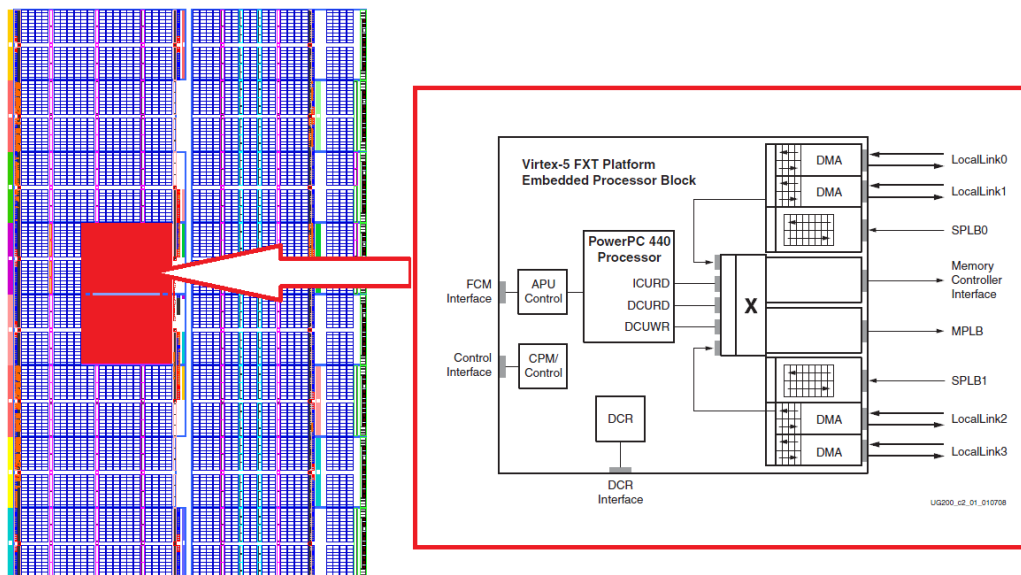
Virtex-5 FXT Platform
Embedded Processor Block

DMA
DMA
LocalLink0
LocalLink1
SPLB0

PowerPC 440
Processor

FCM
Interface

APU
Control

ICURD
DCURD
DCUWR

X

Memory
Controller
Interface

MPLB

Control
Interface

CPM/
Control

SPLB1

DCR

DMA
DMA
LocalLink2
LocalLink3

DCR
Interface

UG200_c2_01_010708